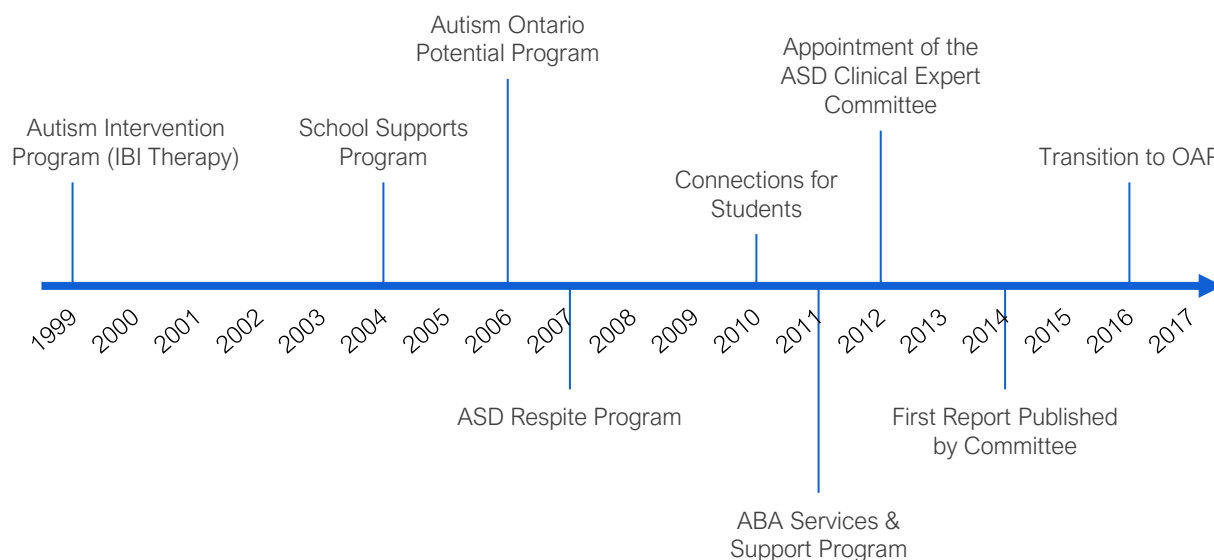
Autism Ontario Potential Program

Appointment of the ASD Clinical Expert Committee

Autism Intervention Program (IBI Therapy)

School Supports Program

Transition to OAP

Connections for Students

1999 2000 2001 2002 2003 2004 2005 2006 2007 2008 2009 2010 2011 2012 2013 2014 2015 2016 2017

ASD Respite Program

First Report Published by Committee

ABA Services & Support Program